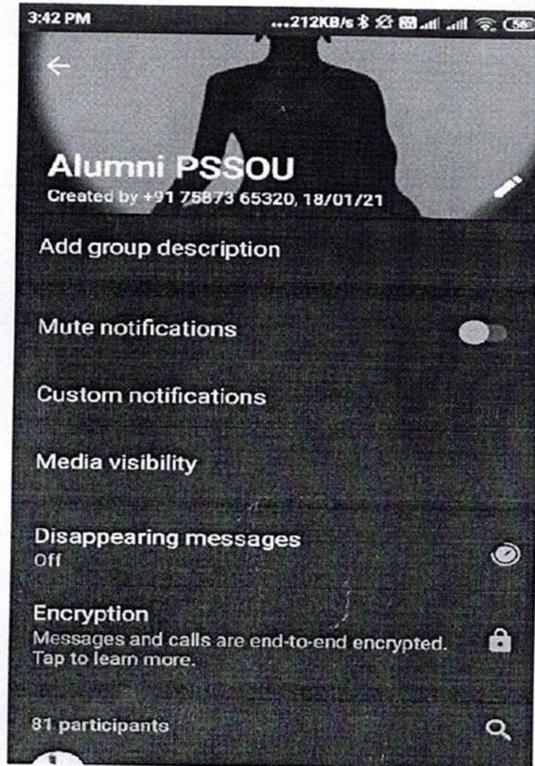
3:42 PM ...212KB/s 56

Alumni PSSOU
Created by +91 75873 65320, 18/01/21

Add group description

Mute notifications

Custom notifications

Media visibility

Disappearing messages
Off

Encryption
Messages and calls are end-to-end encrypted. Tap to learn more.

81 participants